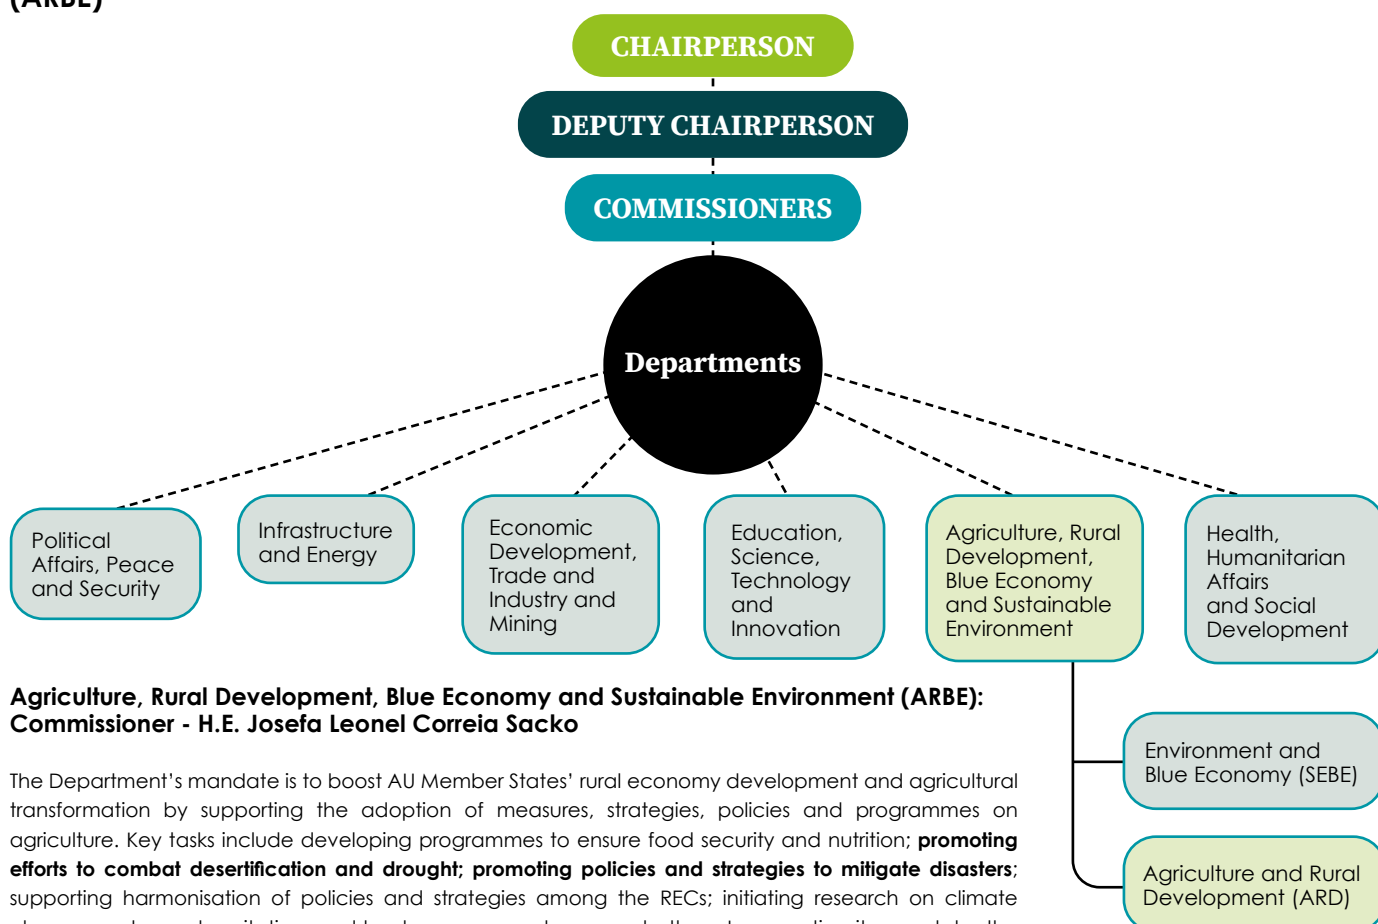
(ARBE)

CHAIRPERSON

DEPUTY CHAIRPERSON

COMMISSIONERS

Departments

Political Affairs, Peace and Security

Infrastructure and Energy

Economic Development, Trade and Industry and Mining

Education, Science, Technology and Innovation

Agriculture, Rural Development, Blue Economy and Sustainable Environment

Health, Humanitarian Affairs and Social Development

Environment and Blue Economy (SEBE)

Agriculture and Rural Development (ARD)

**Agriculture, Rural Development, Blue Economy and Sustainable Environment (ARBE): Commissioner - H.E. Josefa Leonel Correia Sacko**

The Department's mandate is to boost AU Member States' rural economy development and agricultural transformation by supporting the adoption of measures, strategies, policies and programmes on agriculture. Key tasks include developing programmes to ensure food security and nutrition; **promoting efforts to combat desertification and drought; promoting policies and strategies to mitigate disasters**; supporting harmonisation of policies and strategies among the RECs; initiating research on climate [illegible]